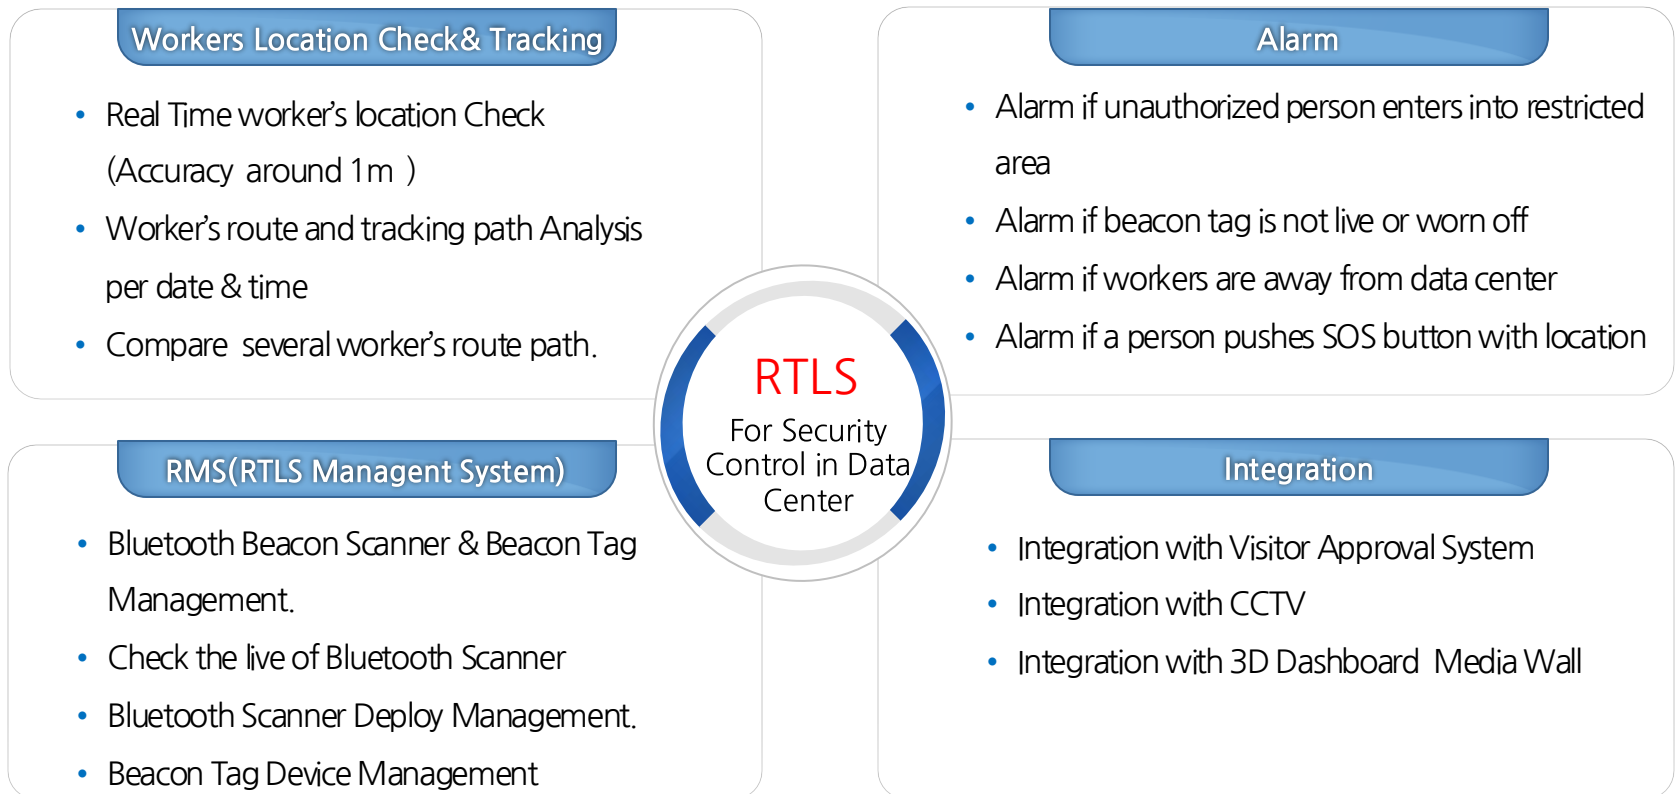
Workers Location Check& Tracking

- Real Time worker's location Check (Accuracy around 1m )
- Worker's route and tracking path Analysis per date & time
- Compare several worker's route path.

Alarm

- Alarm if unauthorized person enters into restricted area
- Alarm if beacon tag is not live or worn off
- Alarm if workers are away from data center
- Alarm if a person pushes SOS button with location

RTLS
For Security Control in Data Center

RMS(RTLS Managent System)

- Bluetooth Beacon Scanner & Beacon Tag Management.
- Check the live of Bluetooth Scanner
- Bluetooth Scanner Deploy Management.
- Beacon Tag Device Management

Integration

- Integration with Visitor Approval System
- Integration with CCTV
- Integration with 3D Dashboard Media Wall